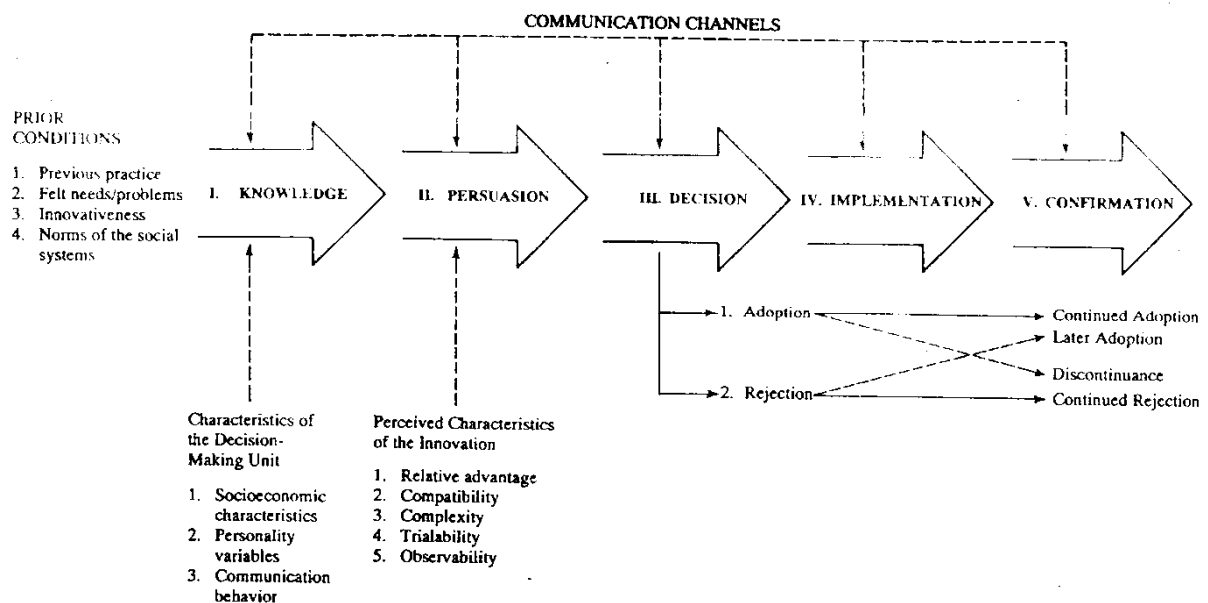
COMMUNICATION CHANNELS

PRIOR CONDITIONS

1. Previous practice
2. Felt needs/problems
3. Innovativeness
4. Norms of the social systems

I. KNOWLEDGE

II. PERSUASION

III. DECISION

IV. IMPLEMENTATION

V. CONFIRMATION

1. Adoption
2. Rejection

Continued Adoption
Later Adoption
Discontinuance
Continued Rejection

Characteristics of the Decision-Making Unit

1. Socioeconomic characteristics
2. Personality variables
3. Communication behavior

Perceived Characteristics of the Innovation

1. Relative advantage
2. Compatibility
3. Complexity
4. Trialability
5. Observability